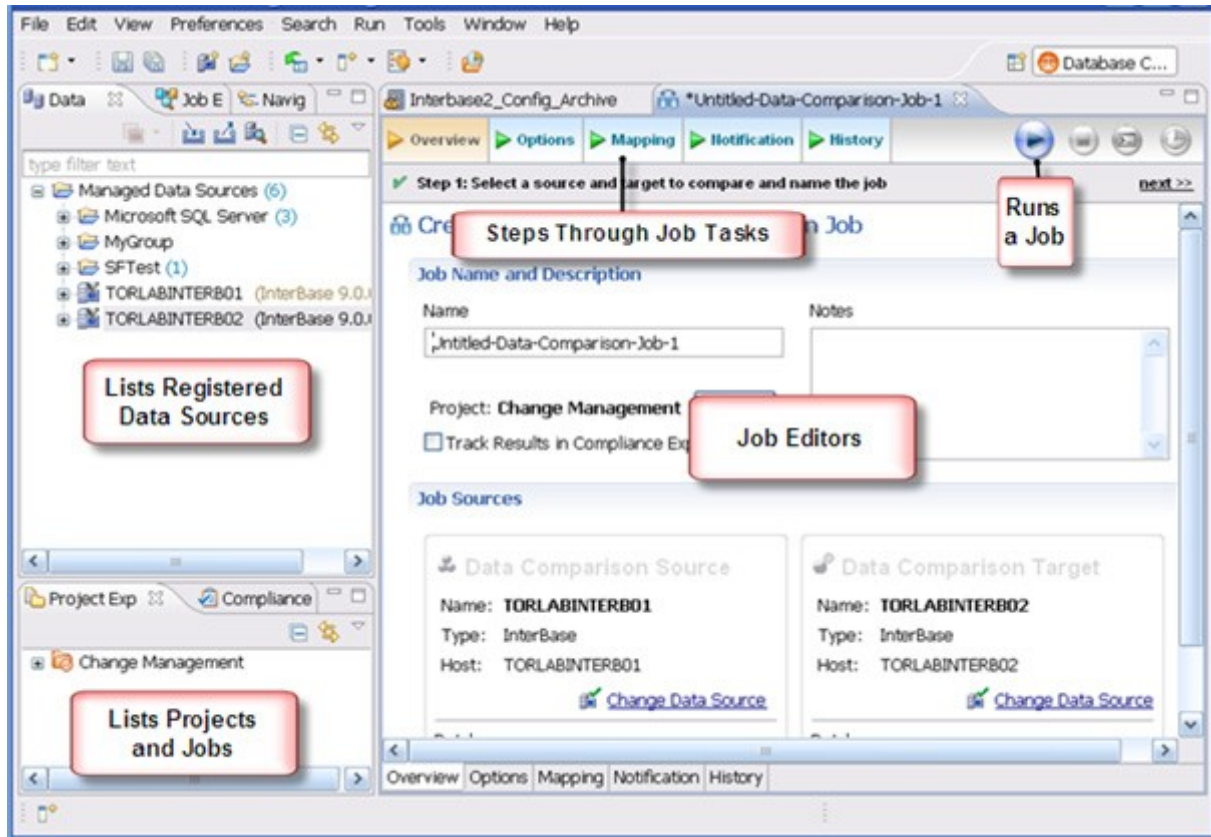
File Edit View Preferences Search Run Tools Window Help

Database C...

Data Job E Navig

type filter text

Managed Data Sources (6)
Microsoft SQL Server (3)
MyGroup
SFTest (1)
TORLABINTERB01 (InterBase 9.0.
TORLABINTERB02 (InterBase 9.0.

Lists Registered Data Sources

Project Exp Compliance

Change Management

Lists Projects and Jobs

Interbase2_Config_Archive *Untitled-Data-Comparison-Job-1

Overview Options Mapping Notification History

Step 1: Select a source and target to compare and name the job

next >>

Runs a Job

Cre Steps Through Job Tasks n Job

Job Name and Description

Name

Untitled-Data-Comparison-Job-1

Notes

Project: Change Management

Track Results in Compliance Ex

Job Editors

Job Sources

Data Comparison Source

Name: TORLABINTERB01
Type: InterBase
Host: TORLABINTERB01

Change Data Source

Data Comparison Target

Name: TORLABINTERB02
Type: InterBase
Host: TORLABINTERB02

Change Data Source

Overview Options Mapping Notification History